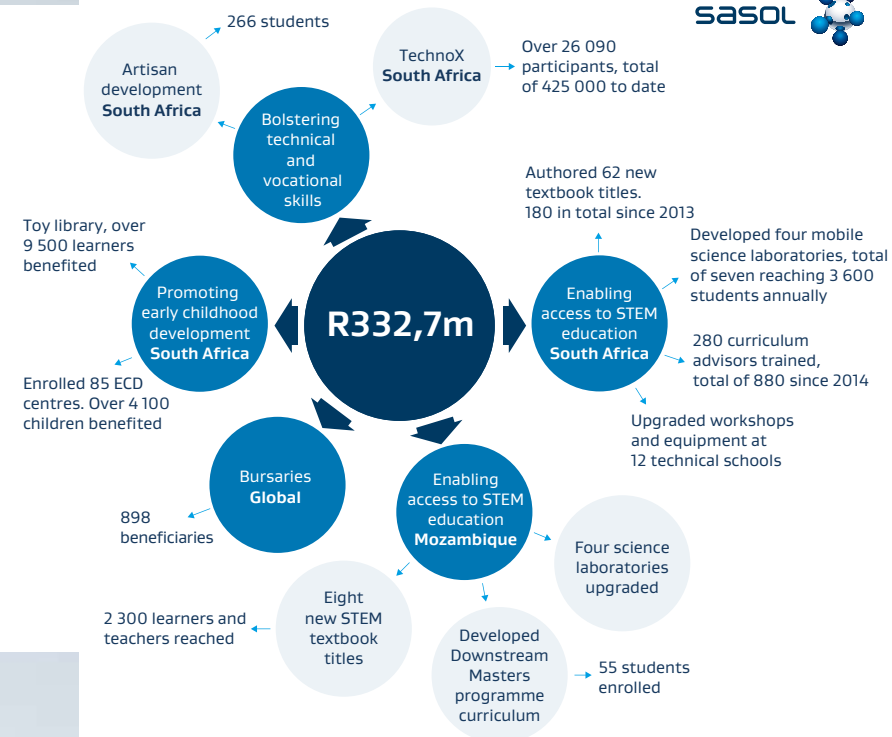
sasol

R332,7m

Bolstering technical and vocational skills

Artisan development **South Africa**

266 students

TechnoX **South Africa**

Over 26 090 participants, total of 425 000 to date

Enabling access to STEM education **South Africa**

Authored 62 new textbook titles. 180 in total since 2013

Developed four mobile science laboratories, total of seven reaching 3 600 students annually

280 curriculum advisors trained, total of 880 since 2014

Upgraded workshops and equipment at 12 technical schools

Promoting early childhood development **South Africa**

Toy library, over 9 500 learners benefited

Enrolled 85 ECD centres. Over 4 100 children benefited

Bursaries **Global**

898 beneficiaries

Enabling access to STEM education **Mozambique**

Four science laboratories upgraded

Eight new STEM textbook titles

2 300 learners and teachers reached

Developed Downstream Masters programme curriculum

55 students enrolled